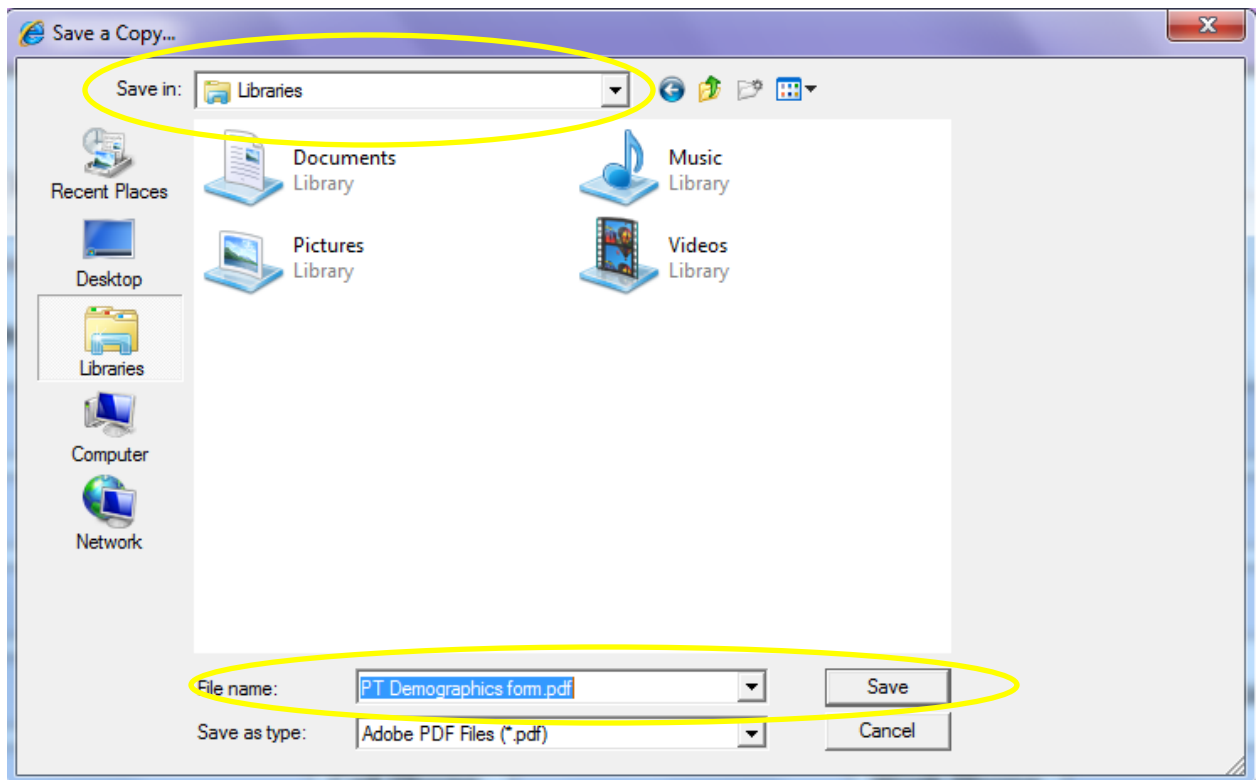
Save a Copy...

Save in: Libraries

Recent Places

Desktop

Libraries

Computer

Network

Documents
Library

Music
Library

Pictures
Library

Videos
Library

File name: PT Demographics form.pdf

Save

Save as type: Adobe PDF Files (*.pdf)

Cancel